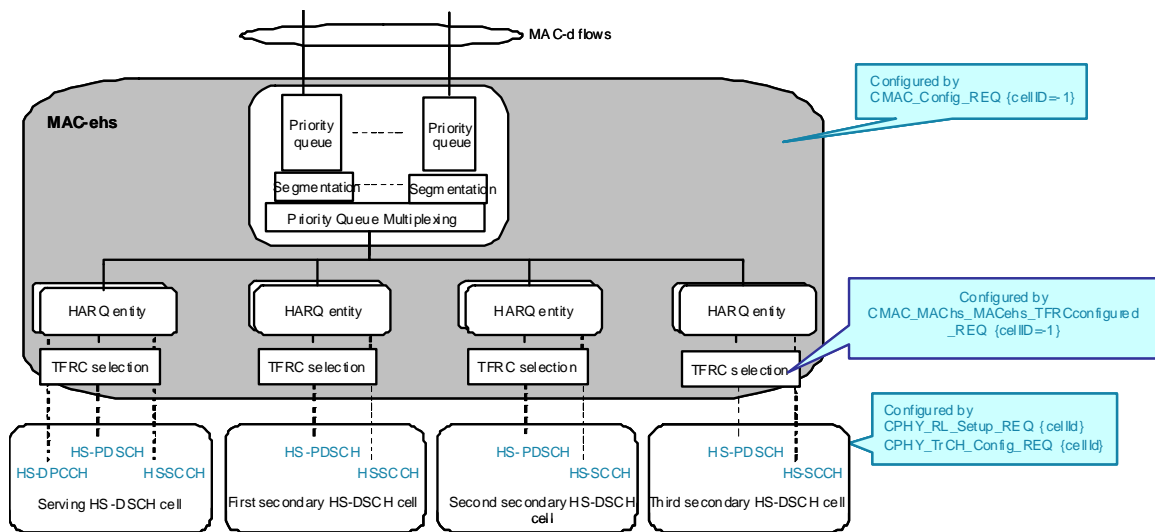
MAC-d flows

Configured by
CMAC_Config_REQ {cellID=-1}

MAC-ehs

Priority queue

Priority queue

Segmentation

Segmentation

Priority Queue Multiplexing

HARQ entity

HARQ entity

HARQ entity

HARQ entity

Configured by
CMAC_MAChs_MACehs_TFRCconfigured_REQ {cellID=-1}

TFRC selection

TFRC selection

TFRC selection

TFRC selection

Configured by
CPHY_RL_Setup_REQ {cellId}
CPHY_TrCH_Config_REQ {cellId}

HS-PDSCH
HS-DPCCH
HSSCCH
Serving HS-DSCH cell

HS-PDSCH
HSSCCH
First secondary HS-DSCH cell

HS-PDSCH
HS-SCCH
Second secondary HS-DSCH cell

HS-PDSCH
HS-SCCH
Third secondary HS-DSCH cell